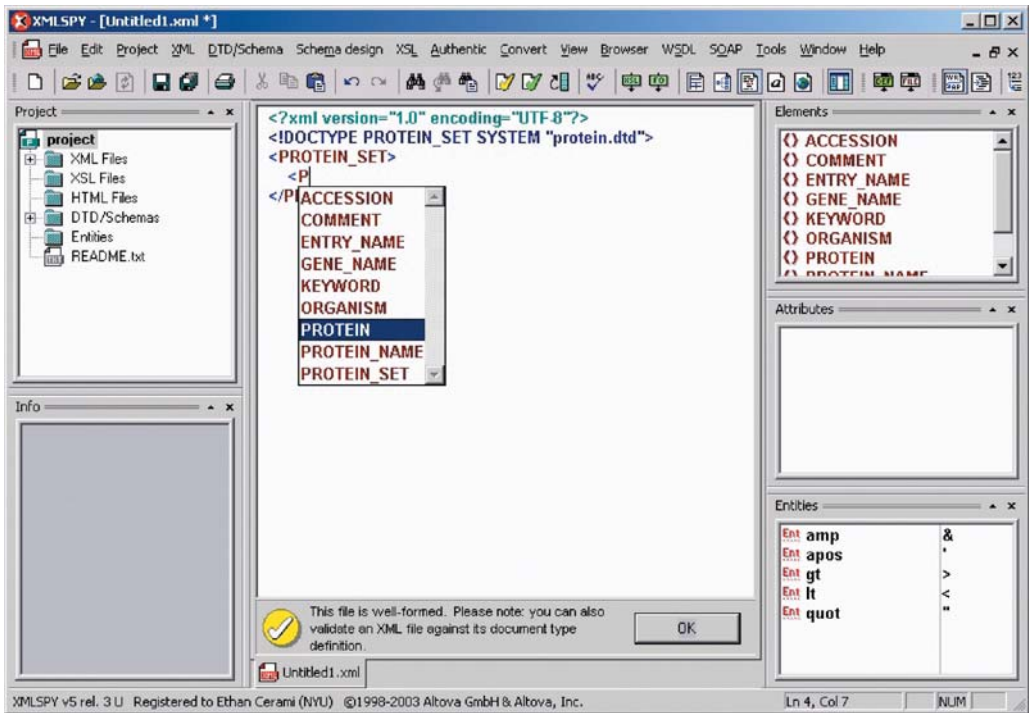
XMLSPY - [Untitled1.xml *]

File Edit Project XML DTD/Schema Schema design XSL Authentic Convert View Browser WSDL SOAP Tools Window Help

Project

project
XML Files
XSL Files
HTML Files
DTD/Schemas
Entities
README.txt

Info

<?xml version="1.0" encoding="UTF-8"?>
<!DOCTYPE PROTEIN_SET SYSTEM "protein.dtd">
<PROTEIN_SET>
<P
</P

ACCESSION
COMMENT
ENTRY_NAME
GENE_NAME
KEYWORD
ORGANISM
PROTEIN
PROTEIN_NAME
PROTEIN_SET

This file is well-formed. Please note: you can also validate an XML file against its document type definition.

OK

Untitled1.xml

Elements

ACCESSION
COMMENT
ENTRY_NAME
GENE_NAME
KEYWORD
ORGANISM
PROTEIN
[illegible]

Attributes

Entities

| | |
|---|---|
| Ent amp | & |
| Ent apos | ' |
| Ent gt | > |
| Ent lt | < |
| Ent quot | " |

XMLSPY v5 rel. 3 U Registered to Ethan Cerami (NYU) ©1998-2003 Altova GmbH & Altova, Inc.

Ln 4, Col 7

NUM